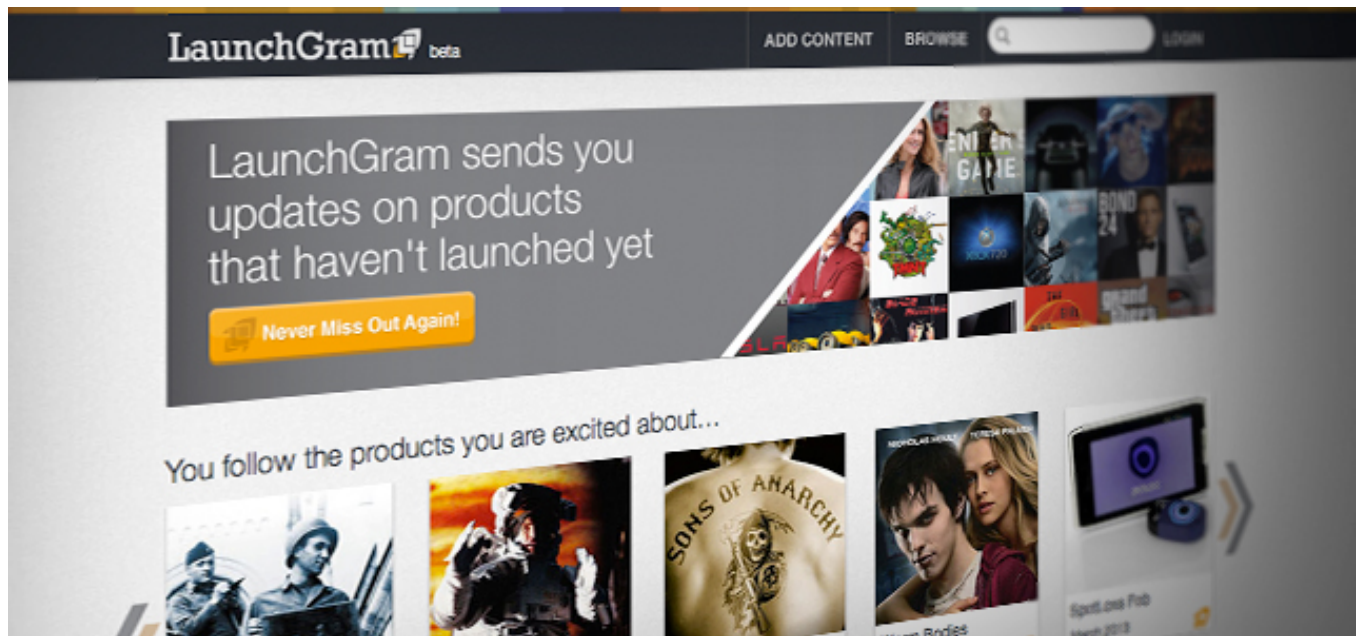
LaunchGram beta

ADD CONTENT

BROWSE

LOGIN

LaunchGram sends you updates on products that haven't launched yet

Never Miss Out Again!

ENDER'S GAME

BOND 24

You follow the products you are excited about...

SONS OF ANARCHY

NICHOLAS HOULT TERESA PALMER

Warm Bodies

SpotLess Fob

March 2013